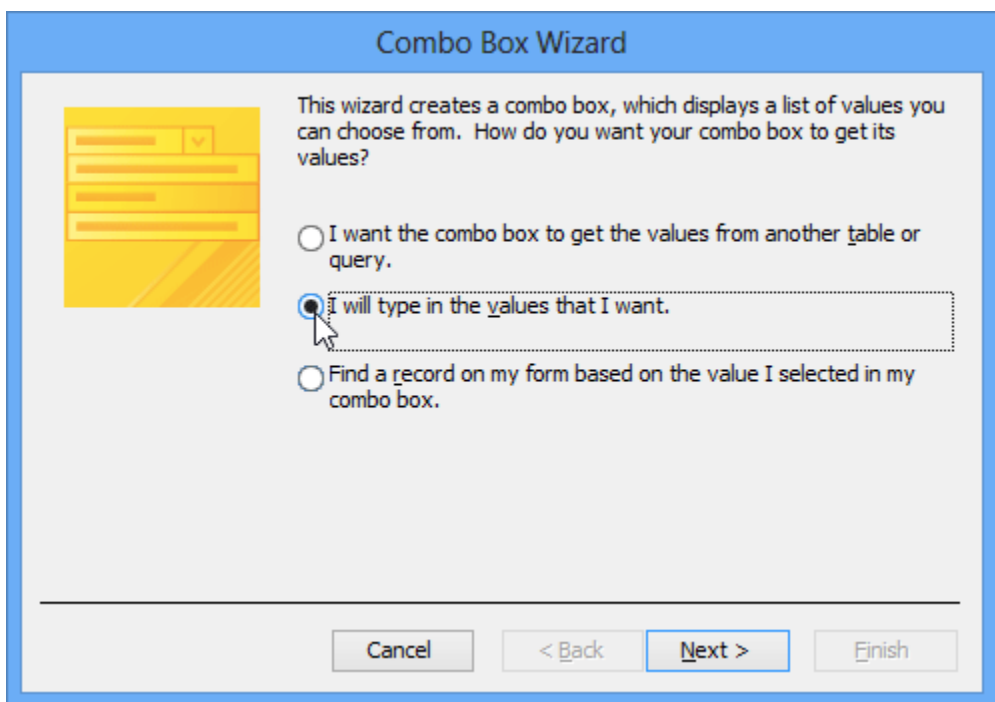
Combo Box Wizard

This wizard creates a combo box, which displays a list of values you can choose from. How do you want your combo box to get its values?

I want the combo box to get the values from another table or query.

I will type in the values that I want.

Find a record on my form based on the value I selected in my combo box.

Cancel

< Back

Next >

Finish